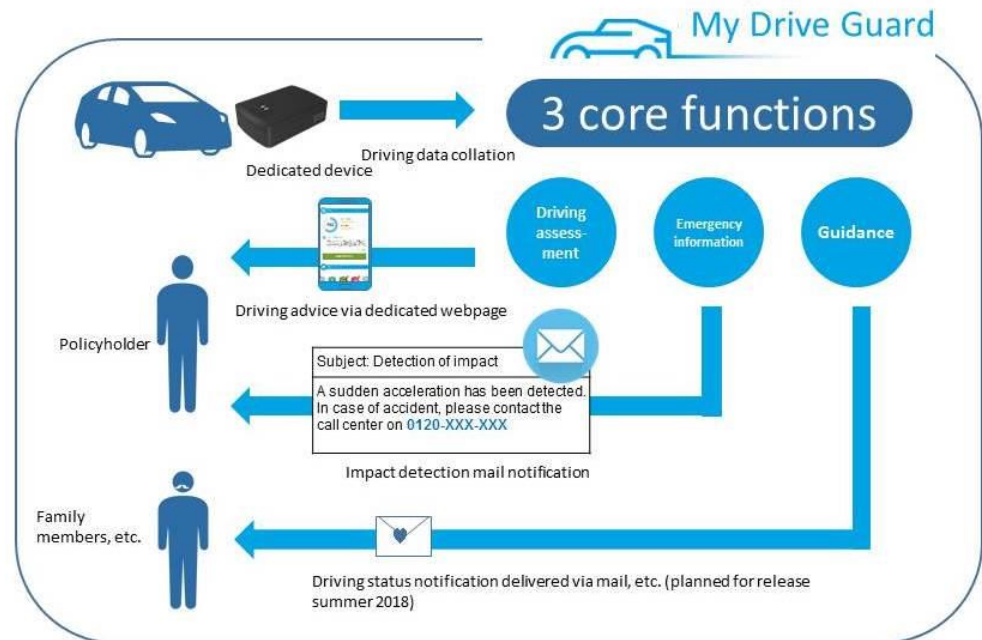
My Drive Guard

3 core functions

Dedicated device

Driving data collation

Driving assessment

Emergency information

Guidance

Driving advice via dedicated webpage

Policyholder

Subject: Detection of impact

A sudden acceleration has been detected. In case of accident, please contact the call center on 0120-XXX-XXX

Impact detection mail notification

Family members, etc.

Driving status notification delivered via mail, etc. (planned for release summer 2018)